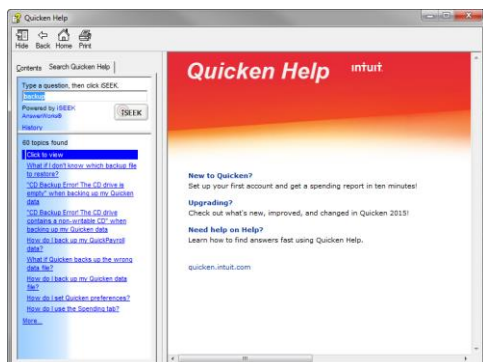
Quicken Help

Hide Back Home Print

Contents Search Quicken Help

Type a question, then click iSEEK.

backup

Powered by iSEEK AnswerWorks®

iSEEK

History

60 topics found

Click to view

What if I don't know which backup file to restore?

"CD Backup Error! The CD drive is empty" when backing up my Quicken data

"CD Backup Error! The CD drive contains a non-writable CD" when backing up my Quicken data

How do I back up my QuickPayroll data?

What if Quicken backs up the wrong data file?

How do I back up my Quicken data file?

How do I set Quicken preferences?

How do I use the Spending tab?

More...

Quicken Help

intuit

New to Quicken?
Set up your first account and get a spending report in ten minutes!

Upgrading?
Check out what's new, improved, and changed in Quicken 2015!

Need help on Help?
Learn how to find answers fast using Quicken Help.

quicken.intuit.com